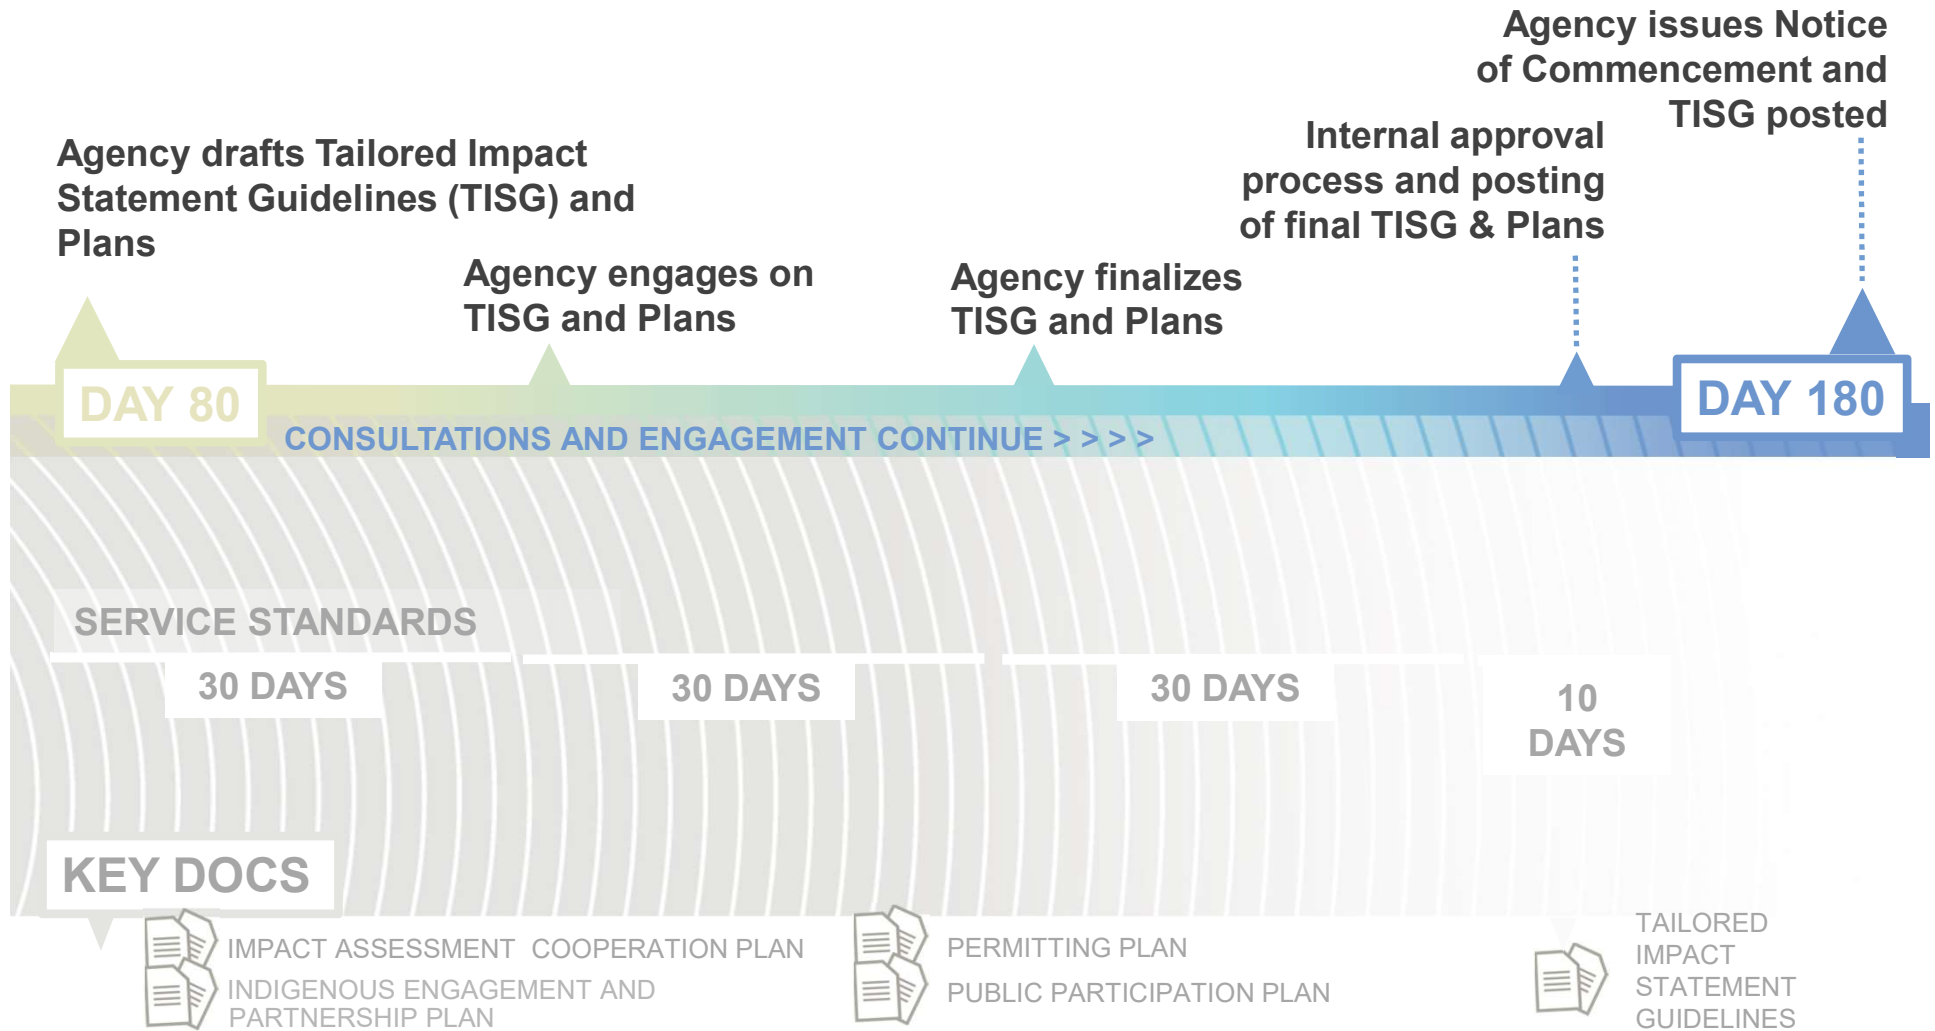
Agency issues Notice of Commencement and TISG posted

Internal approval process and posting of final TISG & Plans

Agency drafts Tailored Impact Statement Guidelines (TISG) and Plans

Agency engages on TISG and Plans

Agency finalizes TISG and Plans

DAY 80

DAY 180

CONSULTATIONS AND ENGAGEMENT CONTINUE > > > >

SERVICE STANDARDS

30 DAYS

30 DAYS

30 DAYS

10 DAYS

KEY DOCS

IMPACT ASSESSMENT COOPERATION PLAN

INDIGENOUS ENGAGEMENT AND PARTNERSHIP PLAN

PERMITTING PLAN

PUBLIC PARTICIPATION PLAN

TAILORED IMPACT STATEMENT GUIDELINES